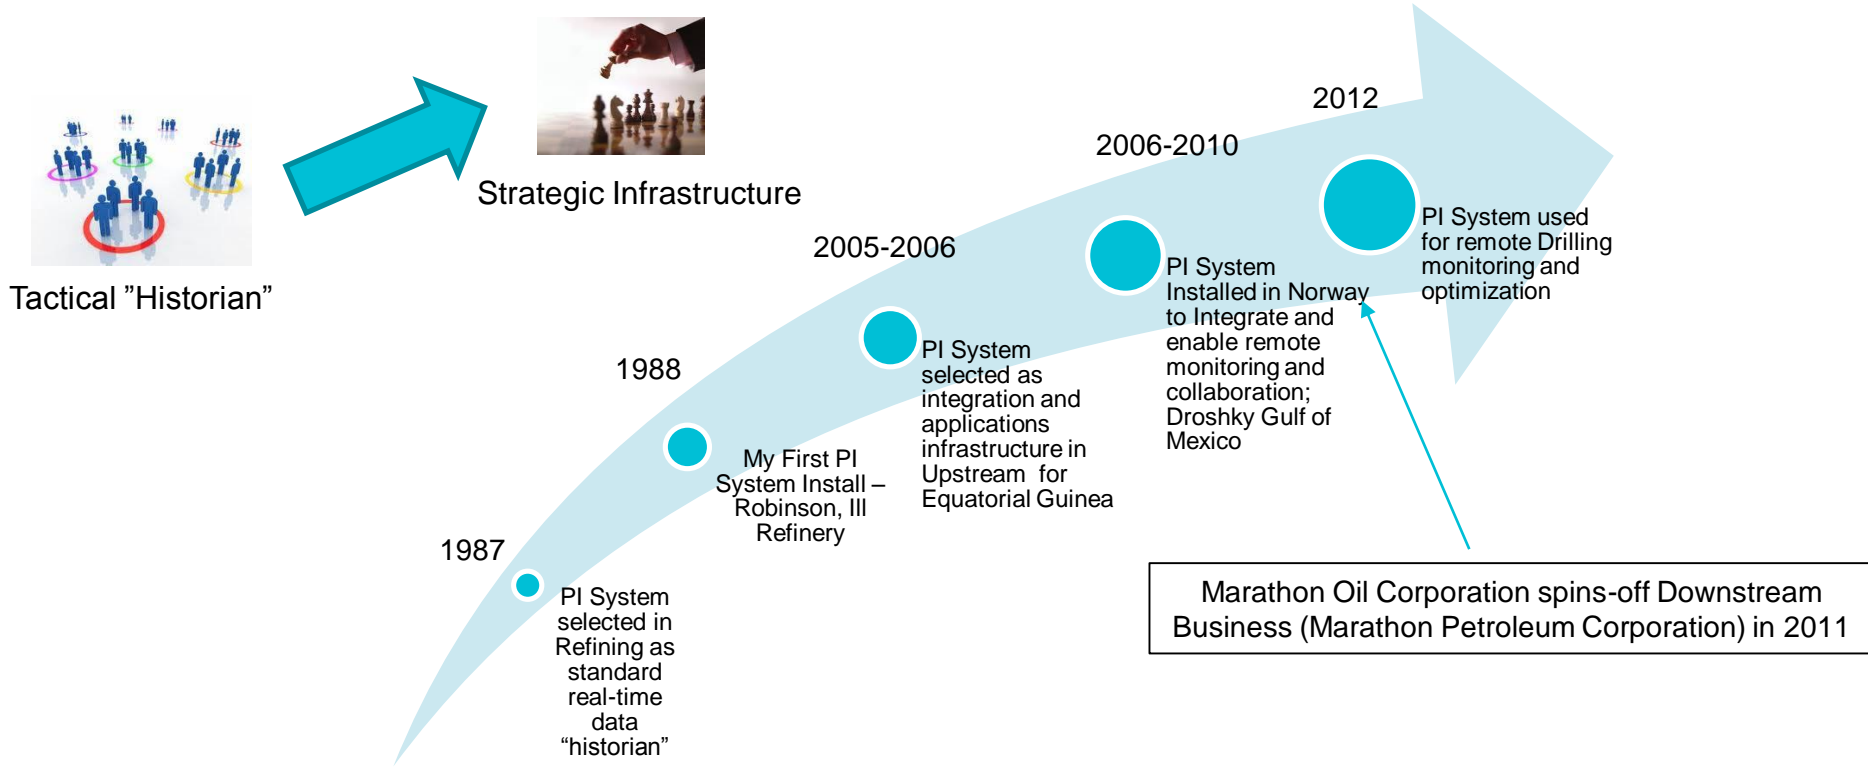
Tactical ”Historian”

Strategic Infrastructure

2012

2006-2010

2005-2006

1988

1987

PI System selected in Refining as standard real-time data “historian”

My First PI System Install – Robinson, Ill Refinery

PI System selected as integration and applications infrastructure in Upstream for Equatorial Guinea

PI System Installed in Norway to Integrate and enable remote monitoring and collaboration; Droshky Gulf of Mexico

PI System used for remote Drilling monitoring and optimization

Marathon Oil Corporation spins-off Downstream Business (Marathon Petroleum Corporation) in 2011